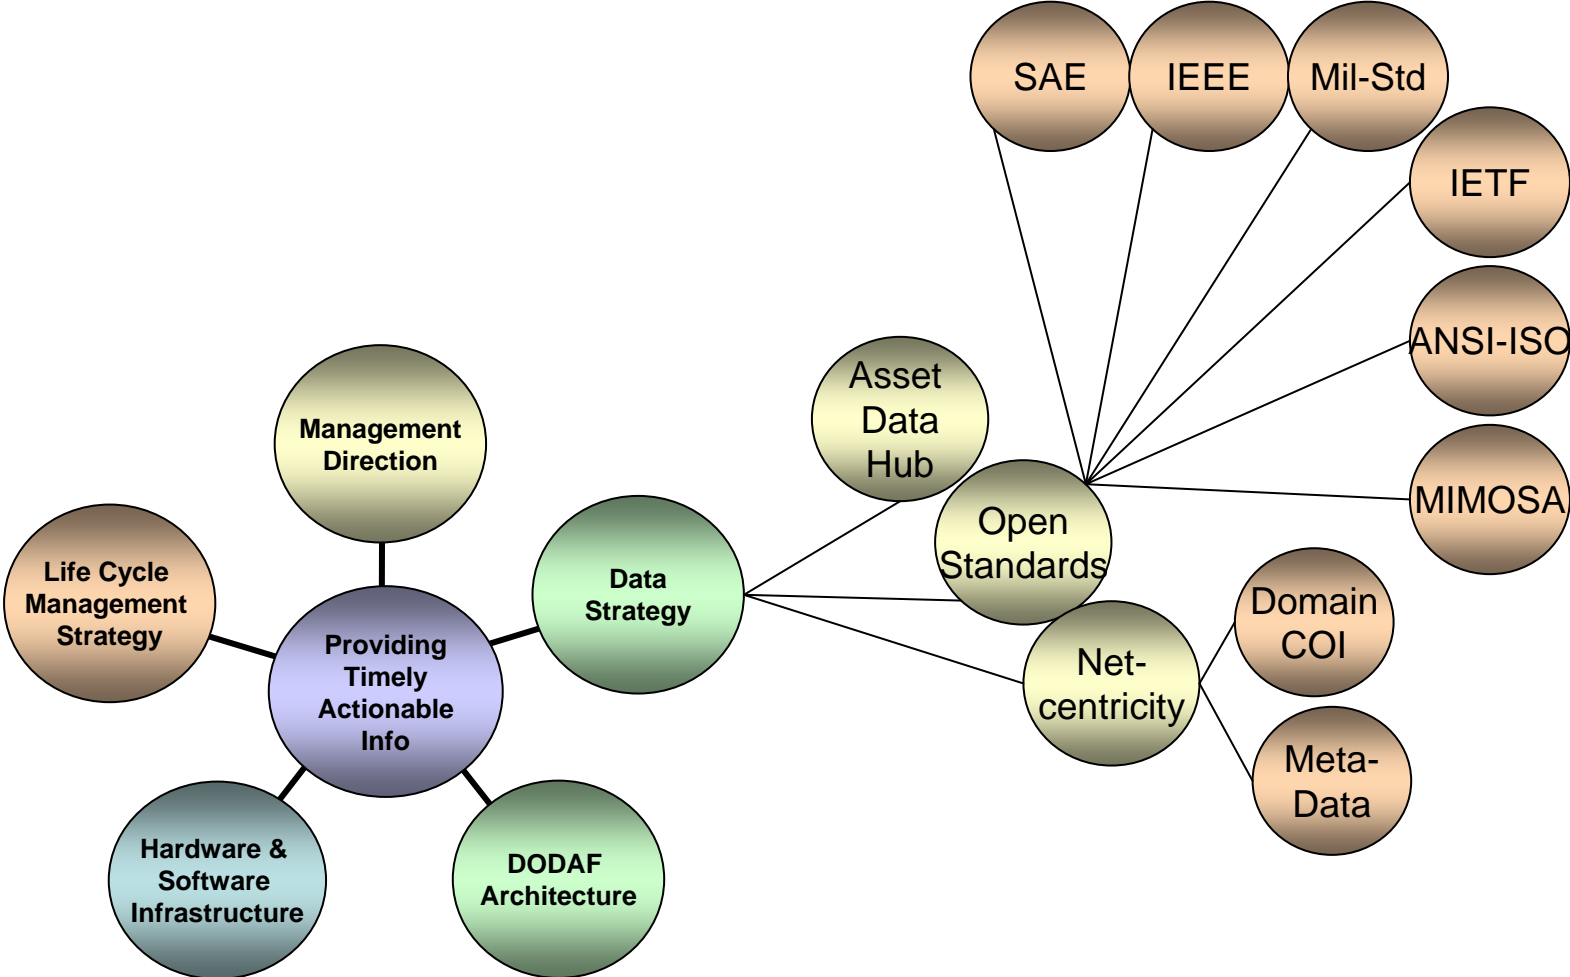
SAE

IEEE

Mil-Std

IETF

ANSI-ISO

MIMOSA

Asset Data Hub

Management Direction

Open Standards

Domain COI

Life Cycle Management Strategy

Data Strategy

Net-centricity

Providing Timely Actionable Info

Meta-Data

Hardware & Software Infrastructure

DODAF Architecture